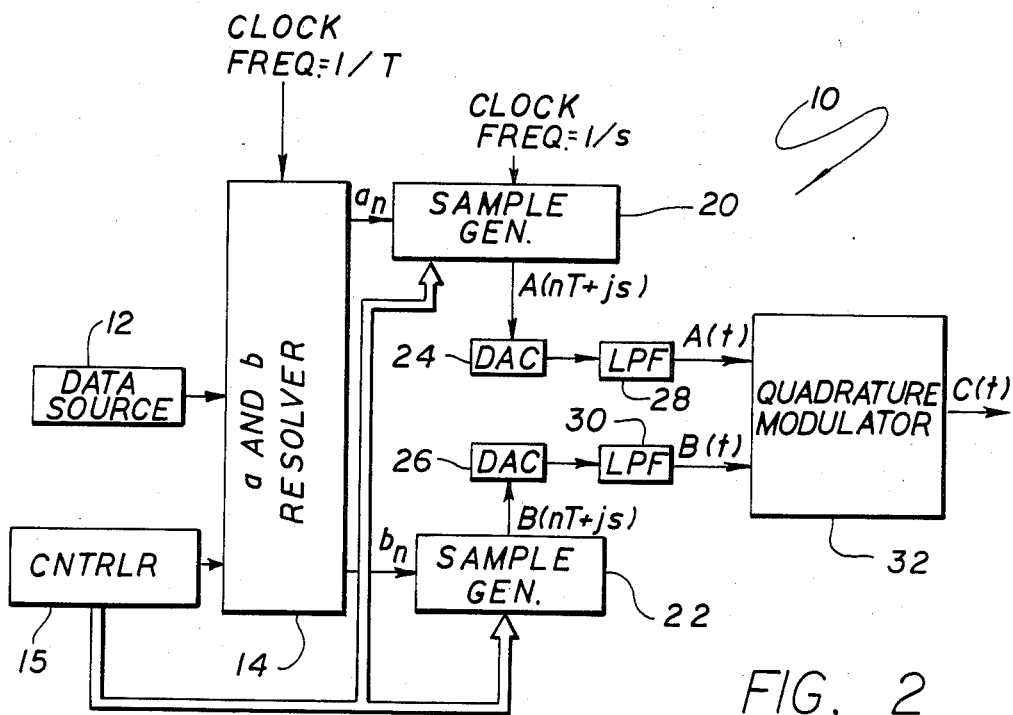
CLOCK
FREQ.=1/T

CLOCK
FREQ.=1/s

10

$a_n$

SAMPLE GEN.

20

A(nT+js)

12

DATA SOURCE

a AND b RESOLVER

24

DAC

LPF

28

A(t)

QUADRATURE MODULATOR

C(t)

30

26

DAC

LPF

B(t)

B(nT+js)

CNTRLR

$b_n$

SAMPLE GEN.

22

32

15

14

FIG. 2